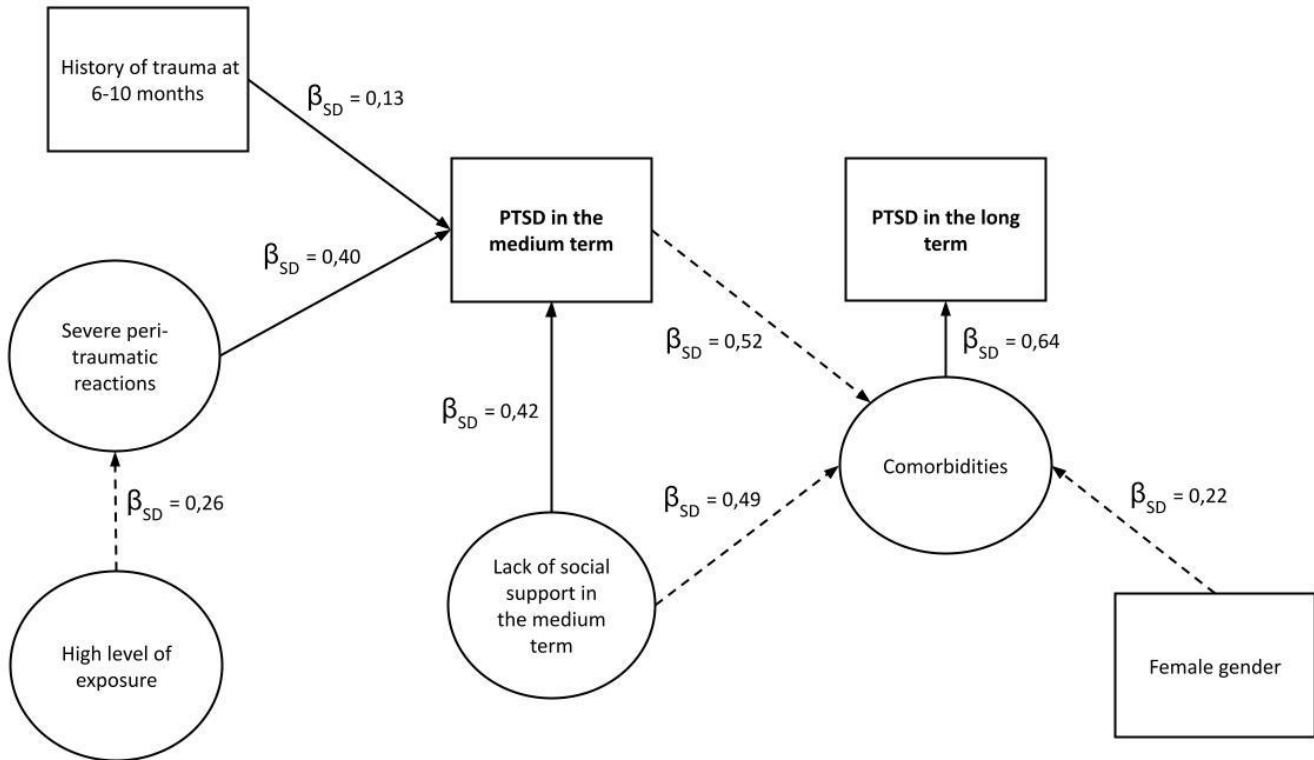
History of trauma at 6-10 months

$\beta_{SD}$ = 0,13

PTSD in the medium term

PTSD in the long term

$\beta_{SD}$ = 0,40

Severe peri-traumatic reactions

$\beta_{SD}$ = 0,52

$\beta_{SD}$ = 0,64

$\beta_{SD}$ = 0,42

Comorbidities

$\beta_{SD}$ = 0,26

$\beta_{SD}$ = 0,49

$\beta_{SD}$ = 0,22

Lack of social support in the medium term

High level of exposure

Female gender